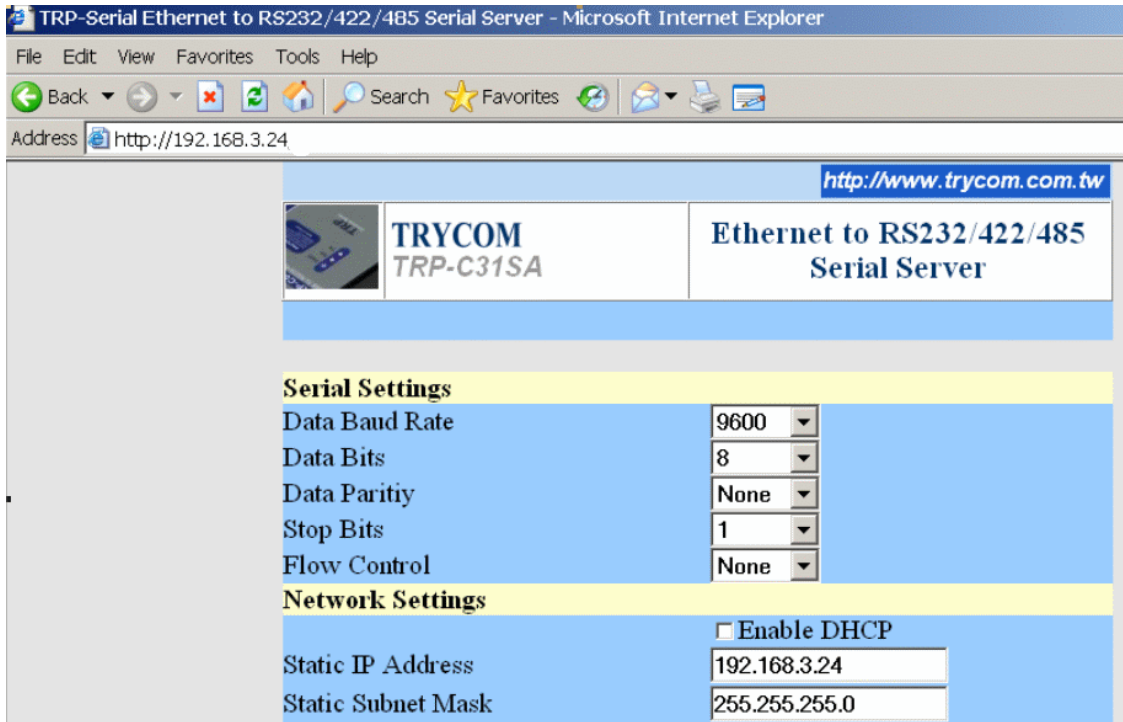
TRP-Serial Ethernet to RS232/422/485 Serial Server - Microsoft Internet Explorer

File Edit View Favorites Tools Help

Back Search Favorites

Address http://192.168.3.24

http://www.trycom.com.tw

TRYCOM
TRP-C31SA

Ethernet to RS232/422/485 Serial Server

| Serial Settings | |
|---|---|
| Data Baud Rate | 9600 |
| Data Bits | 8 |
| Data Paritiy | None |
| Stop Bits | 1 |
| Flow Control | None |
| Network Settings | |
| | Enable DHCP |
| Static IP Address | 192.168.3.24 |
| Static Subnet Mask | 255.255.255.0 |